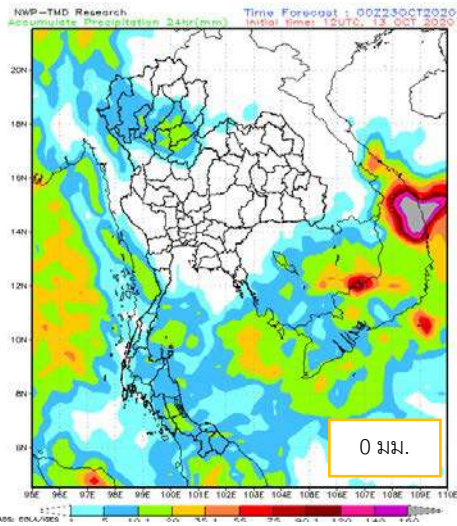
NWP-TMD Research
Accumulate Precipitation 24hr(mm)
Time Forecast : 00Z23OCT2020
Initial time: 12UTC, 13 OCT 2020

20N
18N
16N
14N
12N
10N
8N
6N

95E 96E 97E 98E 99E 100E 101E 102E 103E 104E 105E 106E 107E 108E 109E 110E

1 5 10.1 20 35.1 55 75 90.1 120 140 160

0 มม.